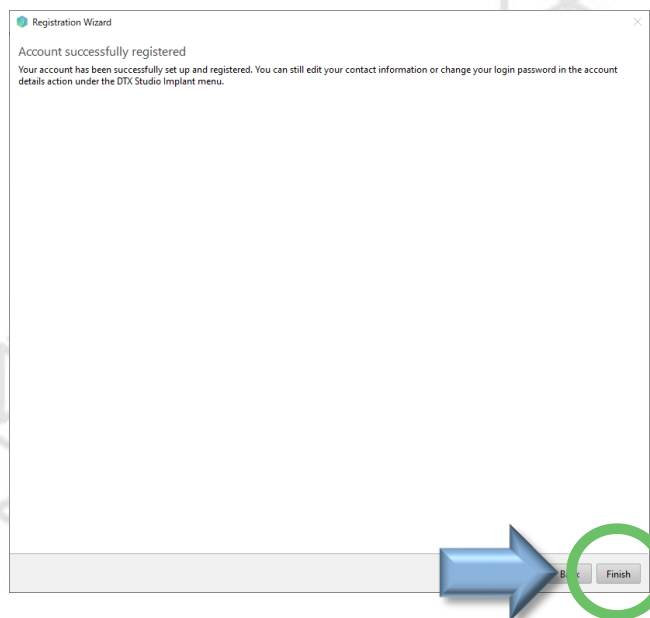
Registration Wizard

Account successfully registered

Your account has been successfully set up and registered. You can still edit your contact information or change your login password in the account details action under the DTX Studio Implant menu.

B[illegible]k Finish